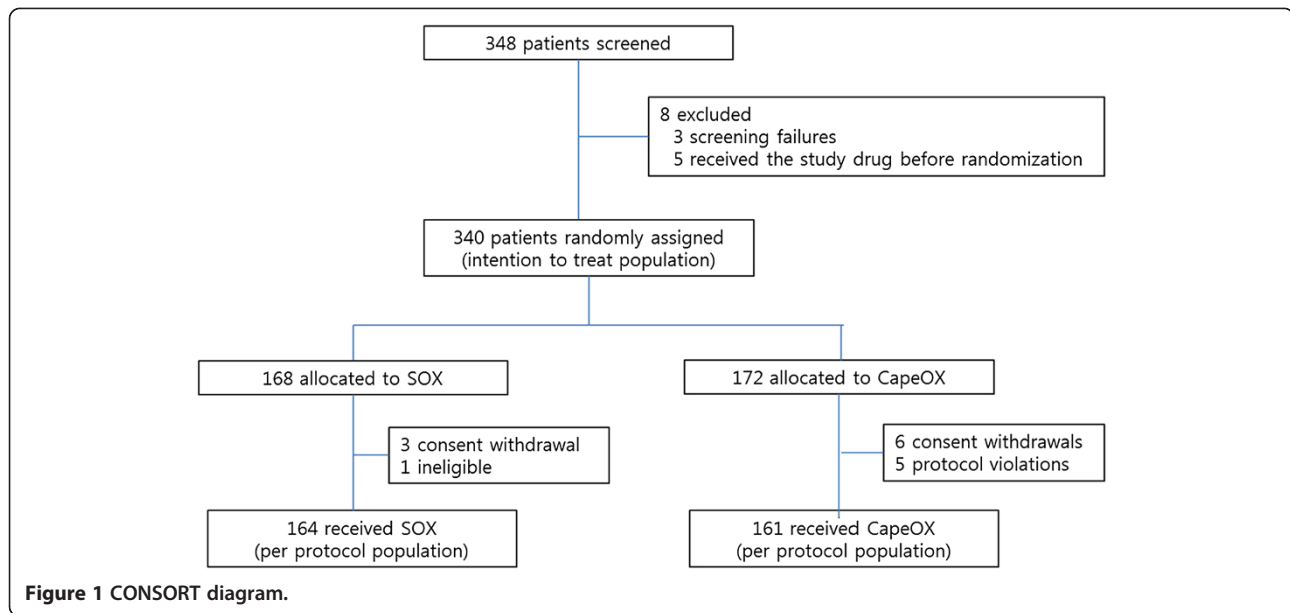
348 patients screened

8 excluded
3 screening failures
5 received the study drug before randomization

340 patients randomly assigned
(intention to treat population)

168 allocated to SOX

172 allocated to CapeOX

3 consent withdrawal
1 ineligible

6 consent withdrawals
5 protocol violations

164 received SOX
(per protocol population)

161 received CapeOX
(per protocol population)

Figure 1 CONSORT diagram.